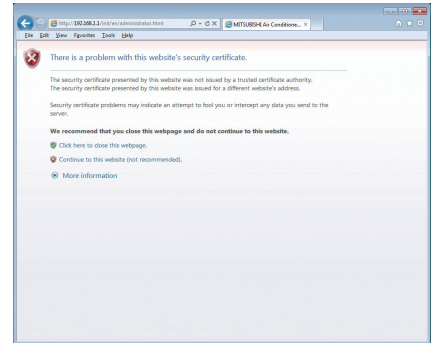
http://192.168.1.1/init/en/administrator.html
MITSUBISHI Air Conditione...

File Edit View Favorites Tools Help

There is a problem with this website's security certificate.

The security certificate presented by this website was not issued by a trusted certificate authority.
The security certificate presented by this website was issued for a different website's address.

Security certificate problems may indicate an attempt to fool you or intercept any data you send to the server.

We recommend that you close this webpage and do not continue to this website.

Click here to close this webpage.

Continue to this website (not recommended).

More information